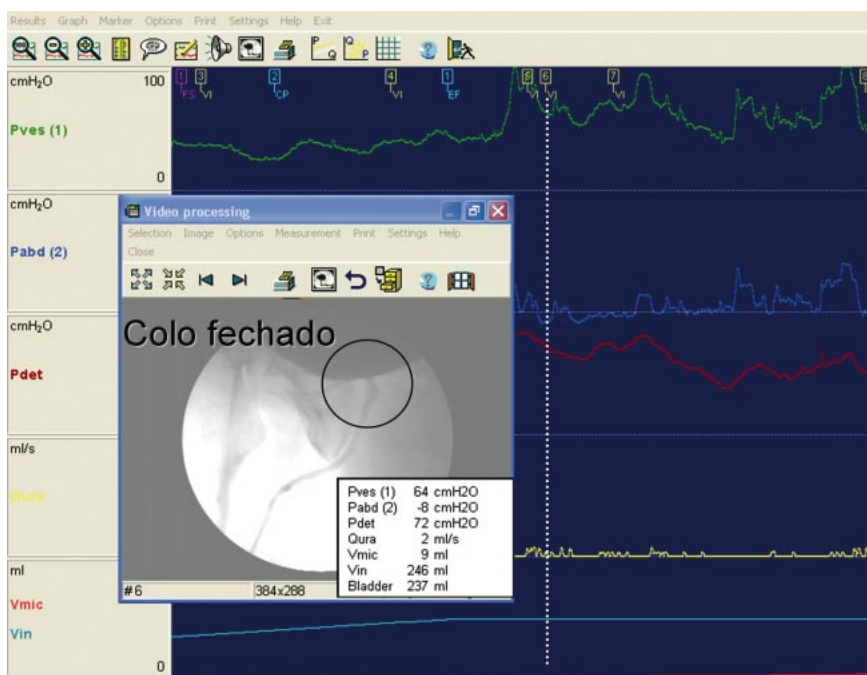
Results Graph Marker Options Print Settings Help Exit

cmH$_2$O 100
Pves (1)
0

1 FS 3 VI 2 CP 4 VI 1 EF 5 6 VI 7 VI 8

cmH$_2$O
Pabd (2)

cmH$_2$O
Pdet

ml/s
Qura

ml
Vmic
Vin
0

Video processing
Selection Image Options Measurement Print Settings Help Close

Colo fechado

| | |
|---|---|
| Pves (1) | 64 cmH2O |
| Pabd (2) | -8 cmH2O |
| Pdet | 72 cmH2O |
| Qura | 2 ml/s |
| Vmic | 9 ml |
| Vin | 246 ml |
| Bladder | 237 ml |

#6 384x288